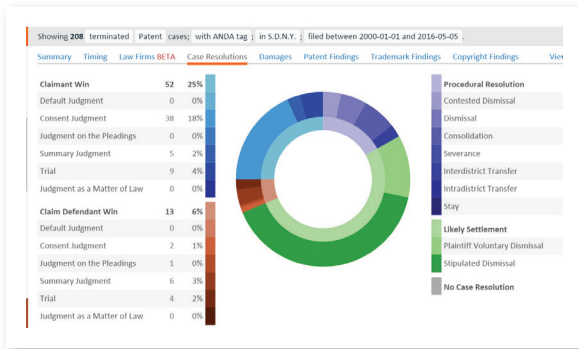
Showing **208** terminated Patent cases; with ANDA tag ; in S.D.N.Y. ; filed between 2000-01-01 and 2016-05-05 .

Summary Timing Law Firms BETA Case Resolutions Damages Patent Findings Trademark Findings Copyright Findings View

| Claimant Win | 52 | 25% |
|---|---|---|
| Default Judgment | 0 | 0% |
| Consent Judgment | 38 | 18% |
| Judgment on the Pleadings | 0 | 0% |
| Summary Judgment | 5 | 2% |
| Trial | 9 | 4% |
| Judgment as a Matter of Law | 0 | 0% |

| Claim Defendant Win | 13 | 6% |
|---|---|---|
| Default Judgment | 0 | 0% |
| Consent Judgment | 2 | 1% |
| Judgment on the Pleadings | 1 | 0% |
| Summary Judgment | 6 | 3% |
| Trial | 4 | 2% |
| Judgment as a Matter of Law | 0 | 0% |

Procedural Resolution
Contested Dismissal
Dismissal
Consolidation
Severance
Interdistrict Transfer
Intradistrict Transfer
Stay

Likely Settlement
Plaintiff Voluntary Dismissal
Stipulated Dismissal

No Case Resolution